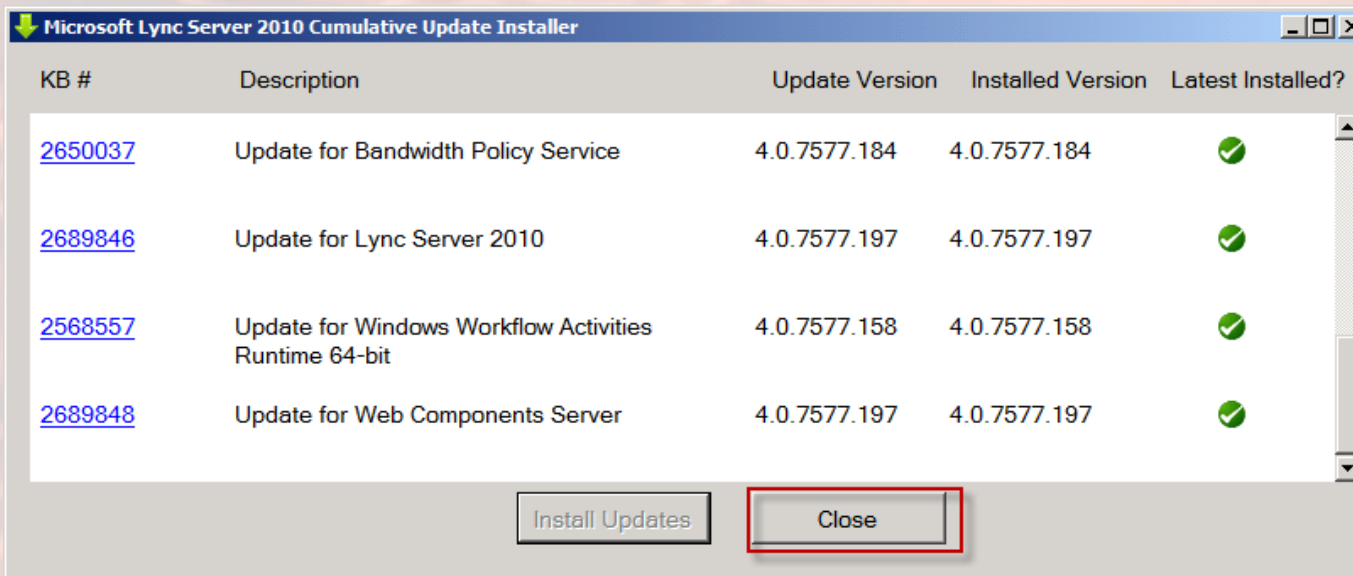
Microsoft Lync Server 2010 Cumulative Update Installer

| KB # | Description | Update Version | Installed Version | Latest Installed? |
|---|---|---|---|---|
| 2650037 | Update for Bandwidth Policy Service | 4.0.7577.184 | 4.0.7577.184 | |
| 2689846 | Update for Lync Server 2010 | 4.0.7577.197 | 4.0.7577.197 | |
| 2568557 | Update for Windows Workflow Activities Runtime 64-bit | 4.0.7577.158 | 4.0.7577.158 | |
| 2689848 | Update for Web Components Server | 4.0.7577.197 | 4.0.7577.197 | |

Install Updates

Close